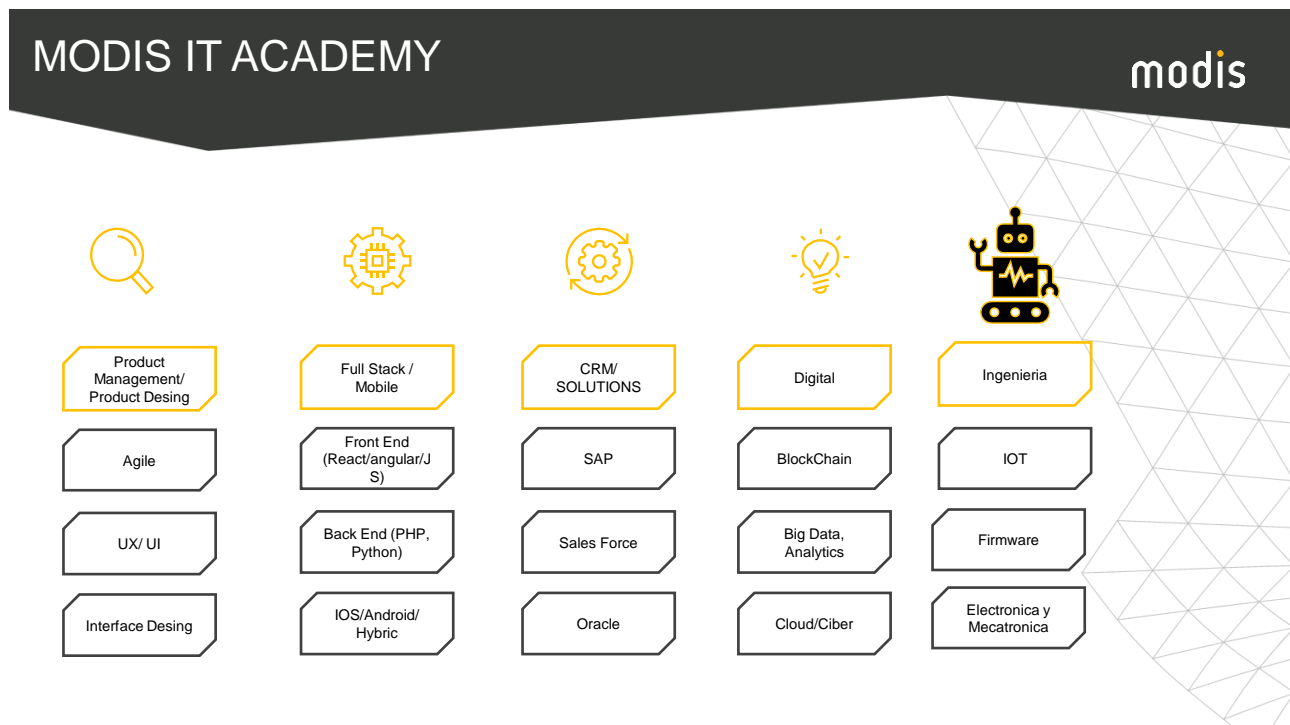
MODIS IT ACADEMY

modis

Product Management/ Product Desing

Agile

UX/ UI

Interface Desing

Full Stack / Mobile

Front End (React/angular/JS)

Back End (PHP, Python)

IOS/Android/ Hybric

CRM/ SOLUTIONS

SAP

Sales Force

Oracle

Digital

BlockChain

Big Data, Analytics

Cloud/Ciber

Ingenieria

IOT

Firmware

Electronica y Mecatronica